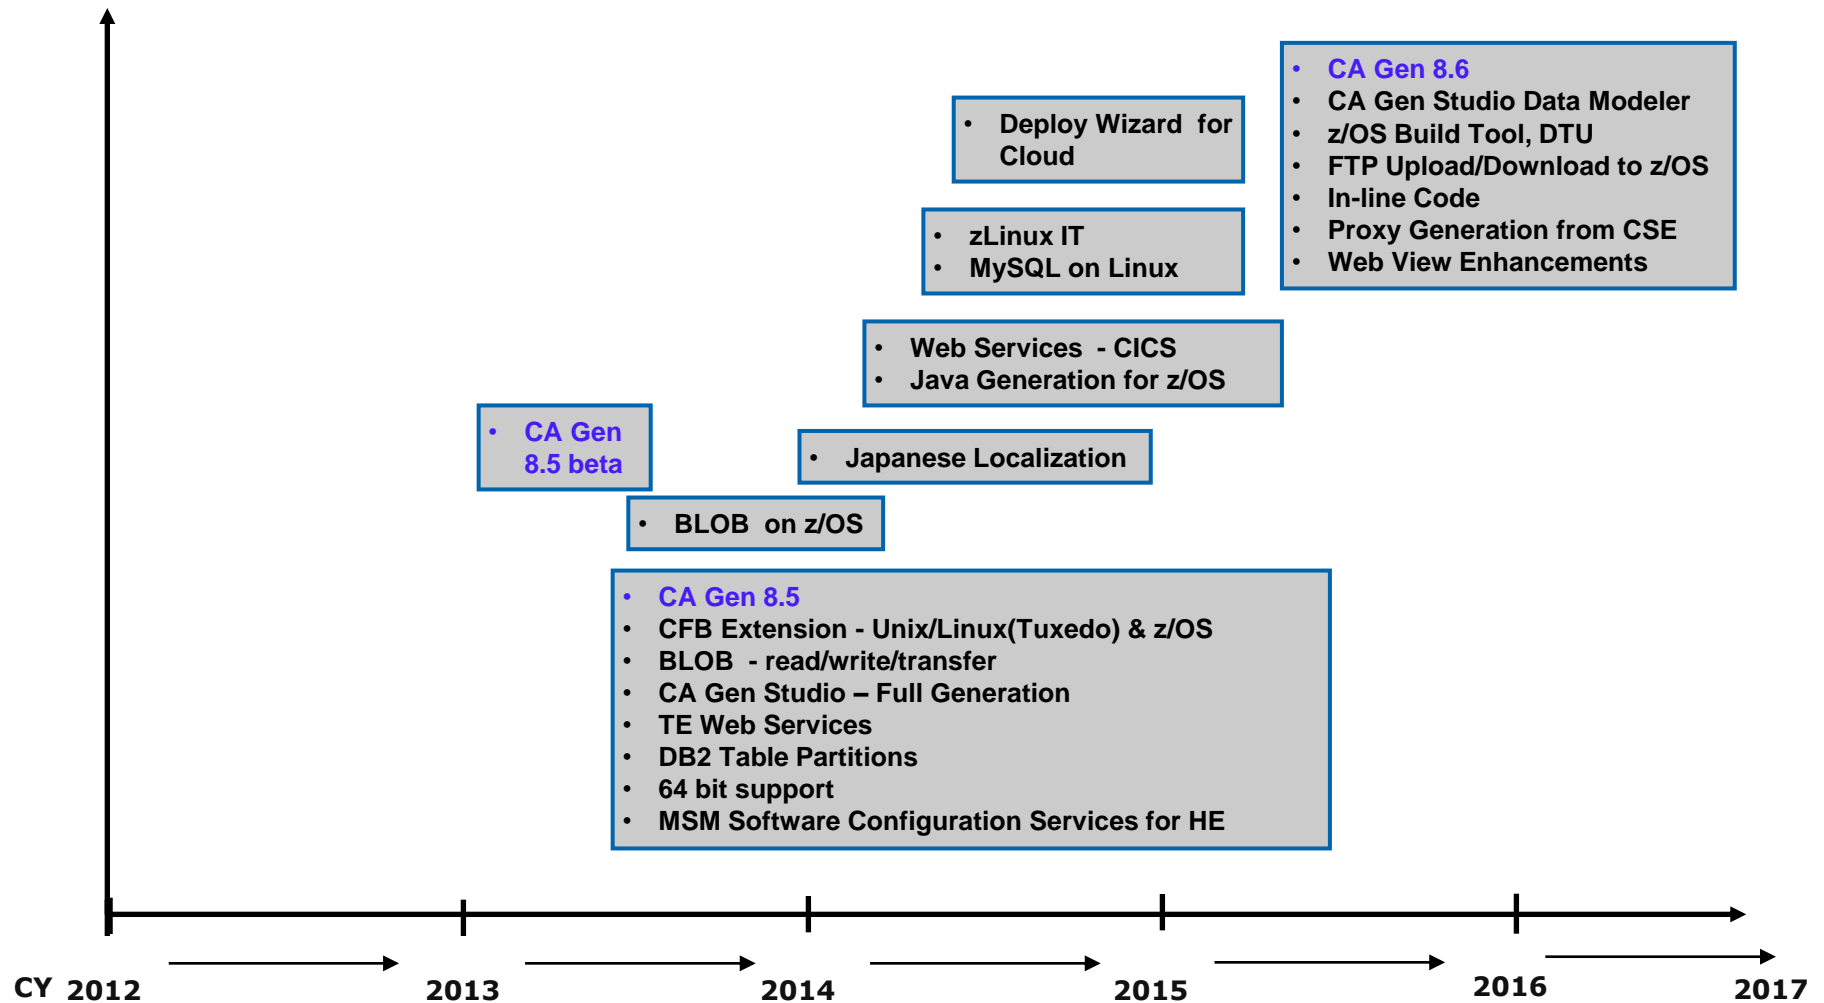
- CA Gen 8.6
- CA Gen Studio Data Modeler
- z/OS Build Tool, DTU
- FTP Upload/Download to z/OS
- In-line Code
- Proxy Generation from CSE
- Web View Enhancements

- Deploy Wizard for Cloud

- zLinux IT
- MySQL on Linux

- Web Services - CICS
- Java Generation for z/OS

- CA Gen 8.5 beta

- Japanese Localization

- BLOB on z/OS

- CA Gen 8.5
- CFB Extension - Unix/Linux(Tuxedo) & z/OS
- BLOB - read/write/transfer
- CA Gen Studio – Full Generation
- TE Web Services
- DB2 Table Partitions
- 64 bit support
- MSM Software Configuration Services for HE

CY 2012 2013 2014 2015 2016 2017